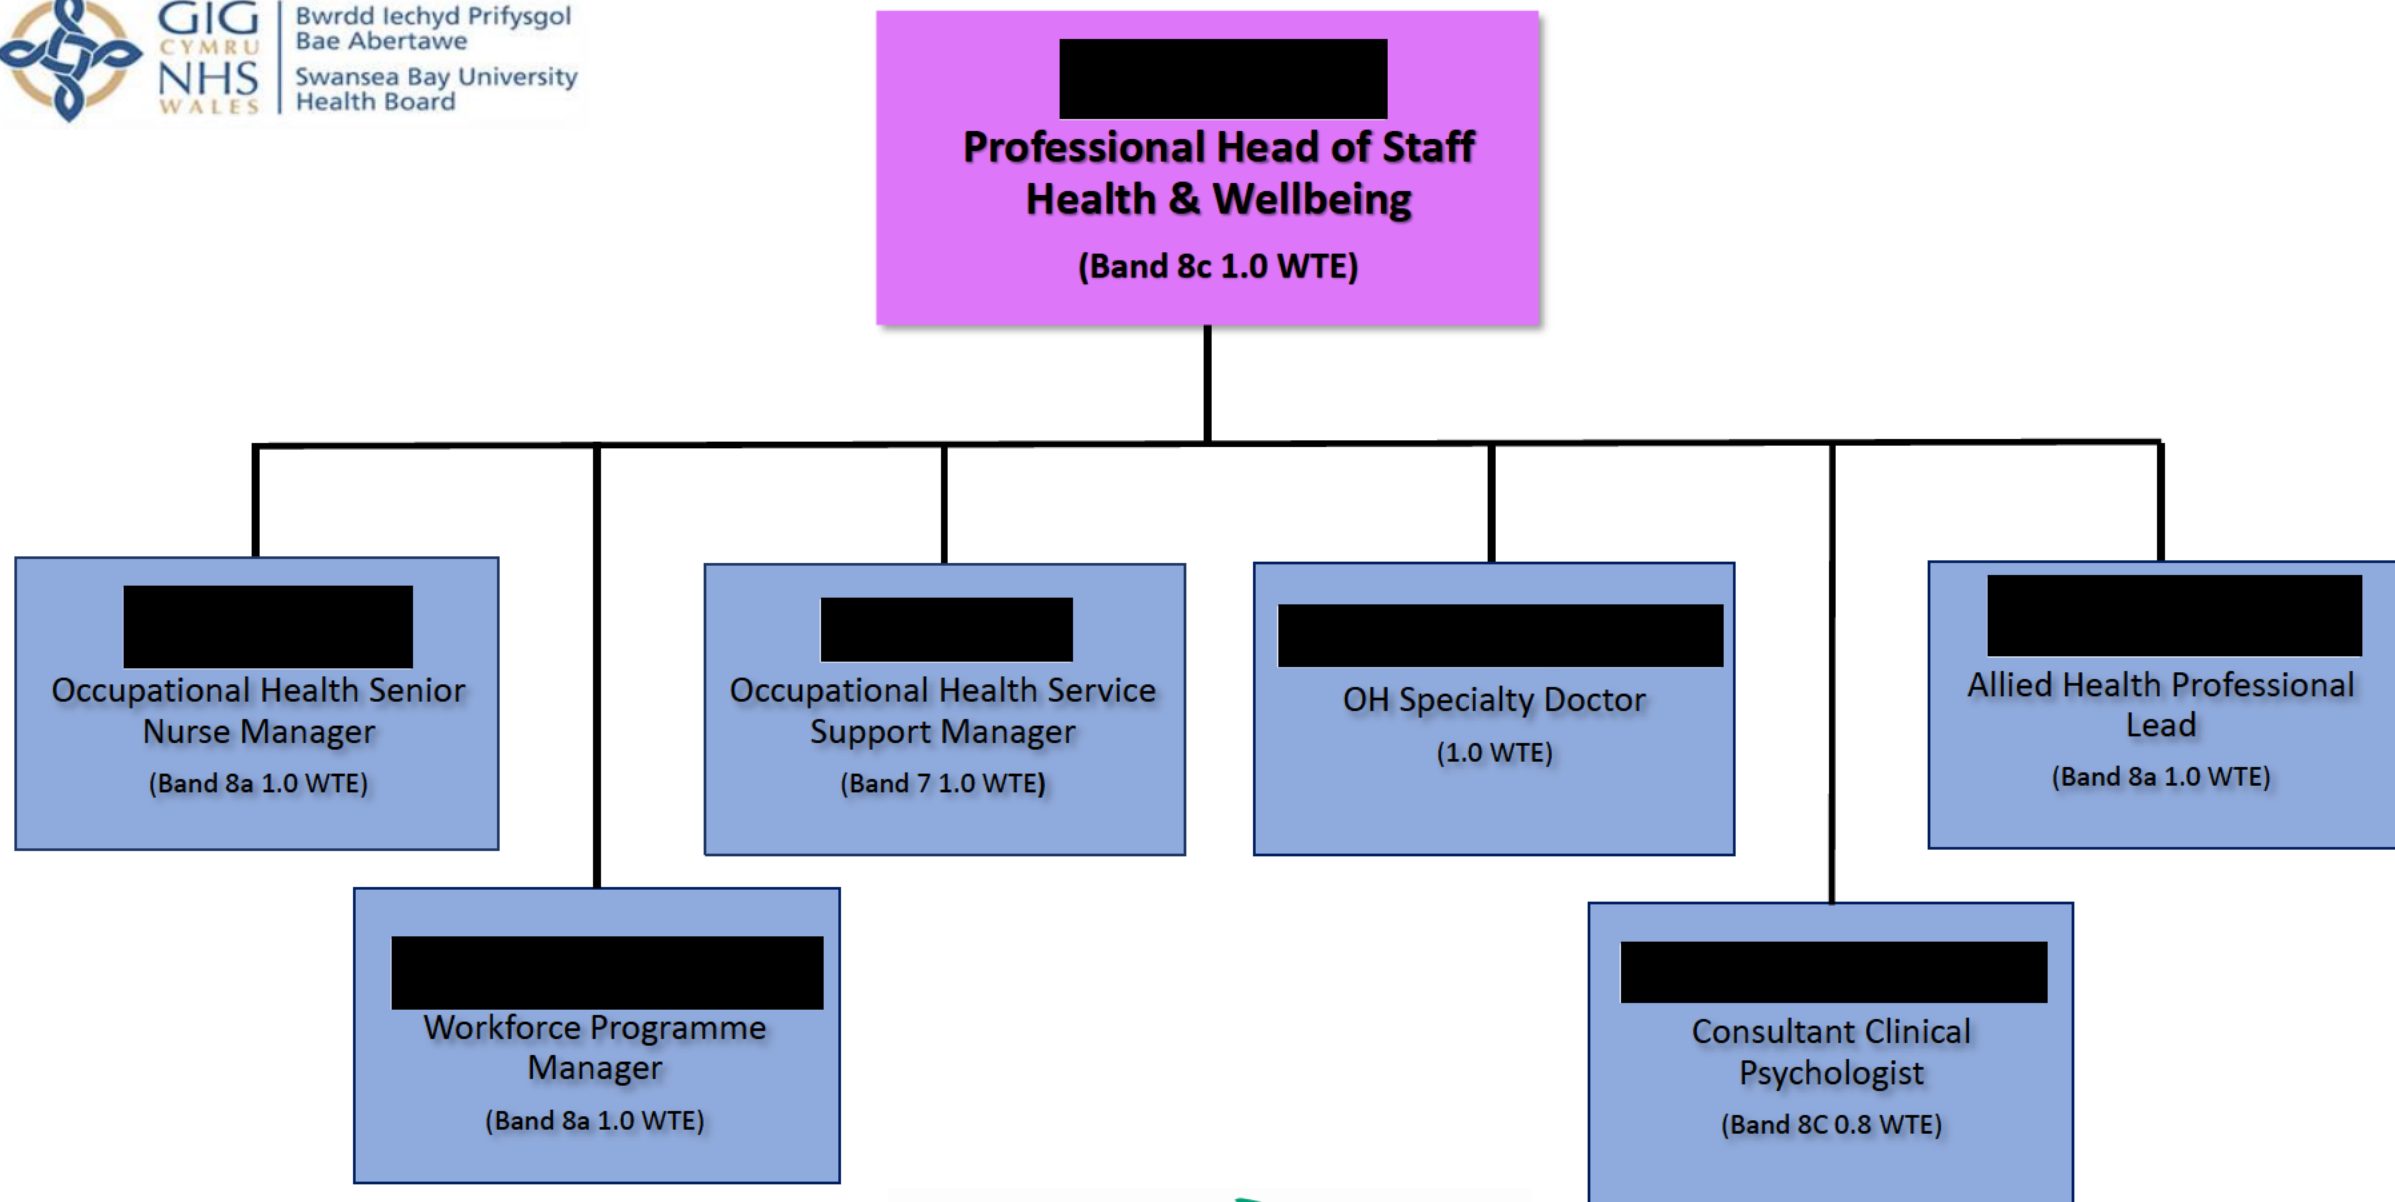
GIG CYMRU NHS WALES | Bwrdd Iechyd Prifysgol Bae Abertawe
Swansea Bay University Health Board

Professional Head of Staff Health & Wellbeing
(Band 8c 1.0 WTE)

Occupational Health Senior Nurse Manager
(Band 8a 1.0 WTE)

Occupational Health Service Support Manager
(Band 7 1.0 WTE)

OH Specialty Doctor
(1.0 WTE)

Allied Health Professional Lead
(Band 8a 1.0 WTE)

Workforce Programme Manager
(Band 8a 1.0 WTE)

Consultant Clinical Psychologist
(Band 8C 0.8 WTE)